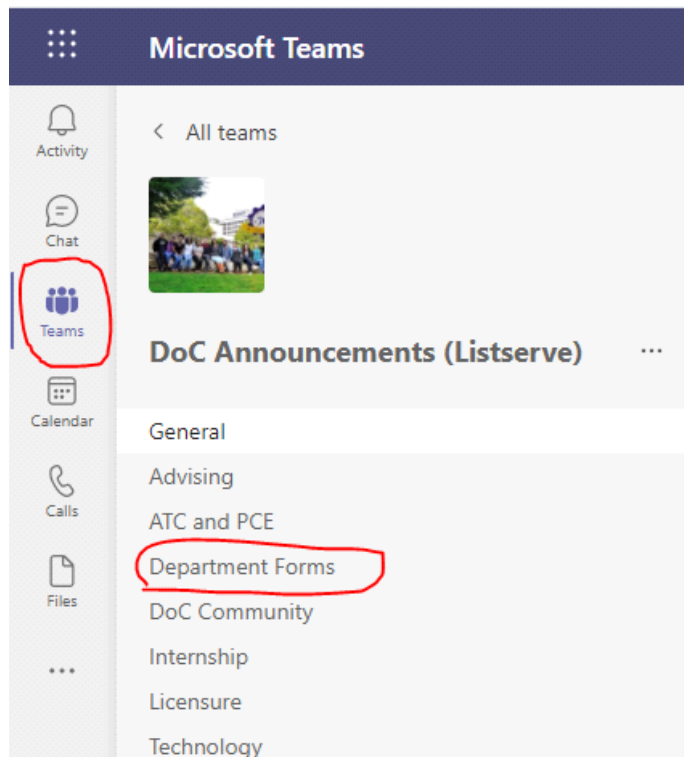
Microsoft Teams

Activity

Chat

Teams

Calendar

Calls

Files

...

< All teams

DoC Announcements (Listserve) ...

General

Advising

ATC and PCE

Department Forms

DoC Community

Internship

Licensure

Technology